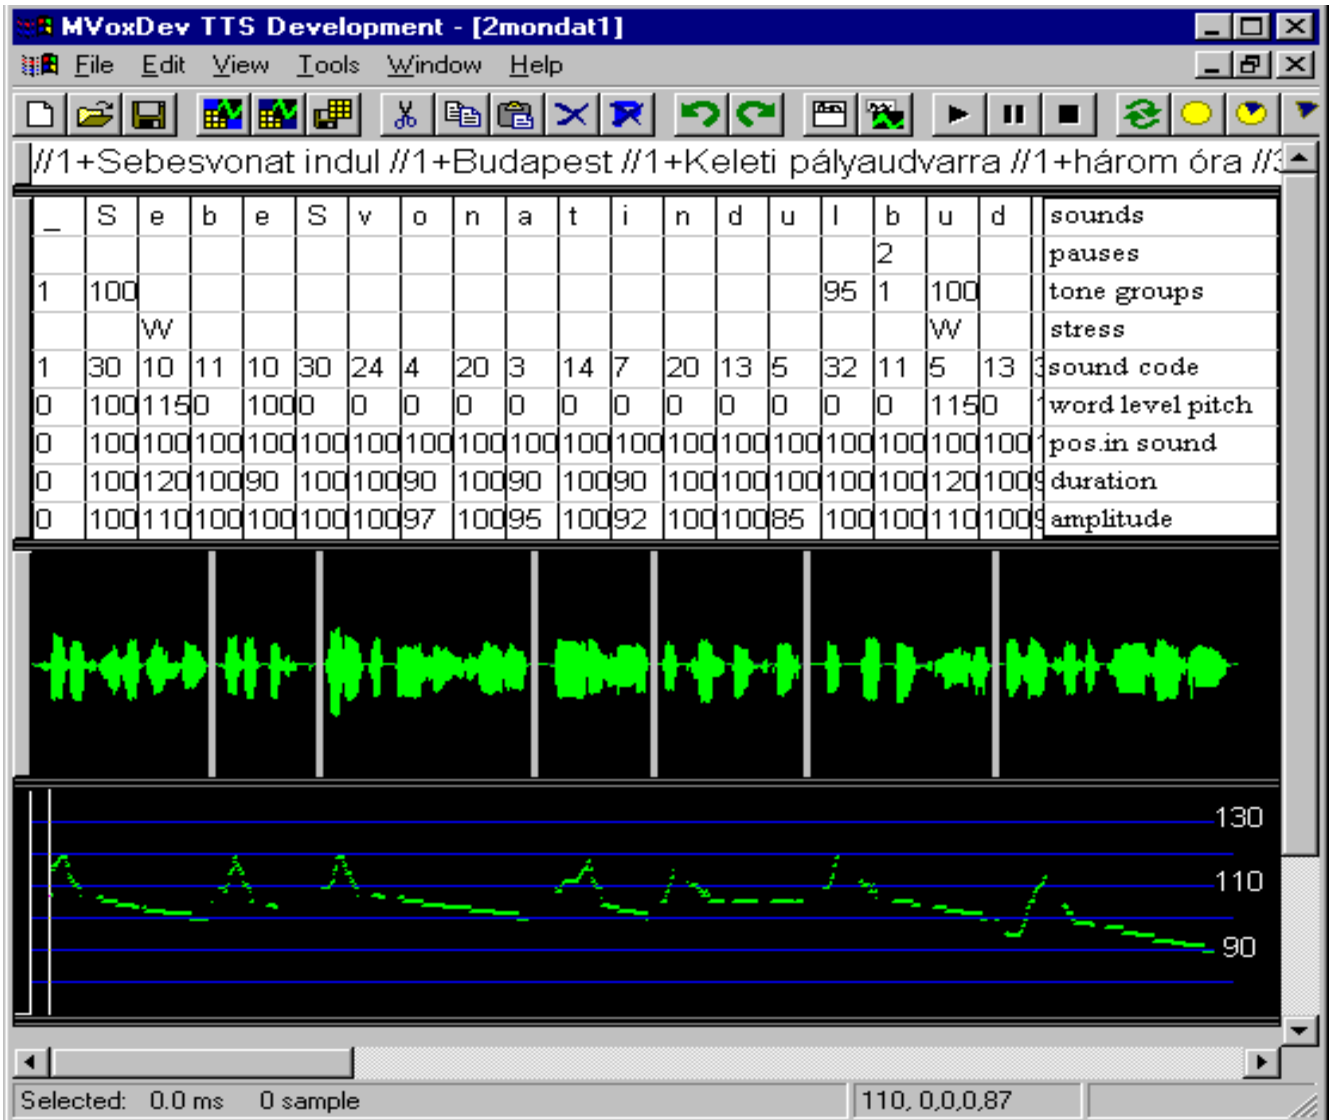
MVoxDev TTS Development - [2mondat1]

File Edit View Tools Window Help

//1+Sebesvonat indul //1+Budapest //1+Keleti pályaudvarra //1+három óra //3

| _ | S | e | b | e | S | v | o | n | a | t | i | n | d | u | l | b | u | d | sounds |
|---|---|---|---|---|---|---|---|---|---|---|---|---|---|---|---|---|---|---|---|
| | | | | | | | | | | | | | | | | 2 | | | pauses |
| 1 | 100 | | | | | | | | | | | | | | 95 | 1 | 100 | | tone groups |
| | | W | | | | | | | | | | | | | | | W | | stress |
| 1 | 30 | 10 | 11 | 10 | 30 | 24 | 4 | 20 | 3 | 14 | 7 | 20 | 13 | 5 | 32 | 11 | 5 | 13 | sound code |
| 0 | 100 | 115 | 0 | 100 | 0 | 0 | 0 | 0 | 0 | 0 | 0 | 0 | 0 | 0 | 0 | 0 | 115 | 0 | word level pitch |
| 0 | 100 | 100 | 100 | 100 | 100 | 100 | 100 | 100 | 100 | 100 | 100 | 100 | 100 | 100 | 100 | 100 | 100 | 100 | pos.in sound |
| 0 | 100 | 120 | 100 | 90 | 100 | 100 | 90 | 100 | 90 | 100 | 90 | 100 | 100 | 100 | 100 | 100 | 120 | 100 | duration |
| 0 | 100 | 110 | 100 | 100 | 100 | 100 | 97 | 100 | 95 | 100 | 92 | 100 | 100 | 85 | 100 | 100 | 110 | 100 | amplitude |

130
110
90

Selected: 0.0 ms 0 sample
110, 0,0,0,87